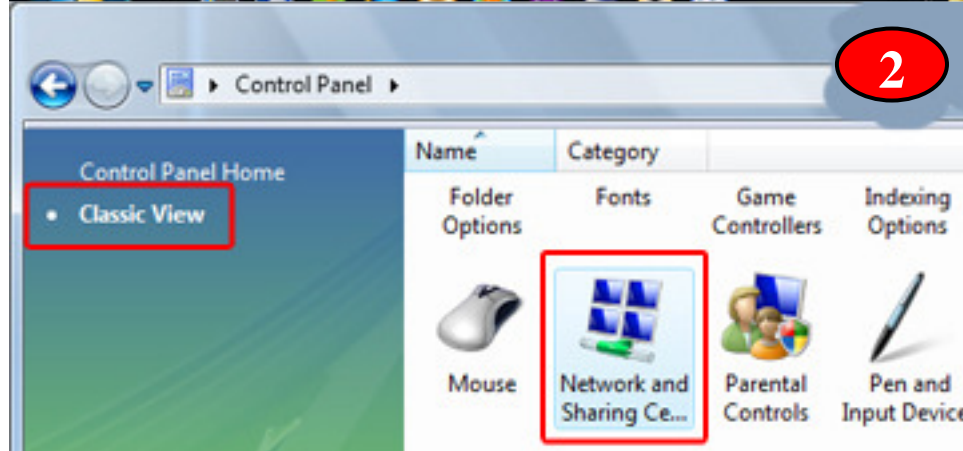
2

Control Panel

Control Panel Home

Classic View

Name

Category

Folder Options

Fonts

Game Controllers

Indexing Options

Mouse

Network and Sharing Ce...

Parental Controls

Pen and Input Device